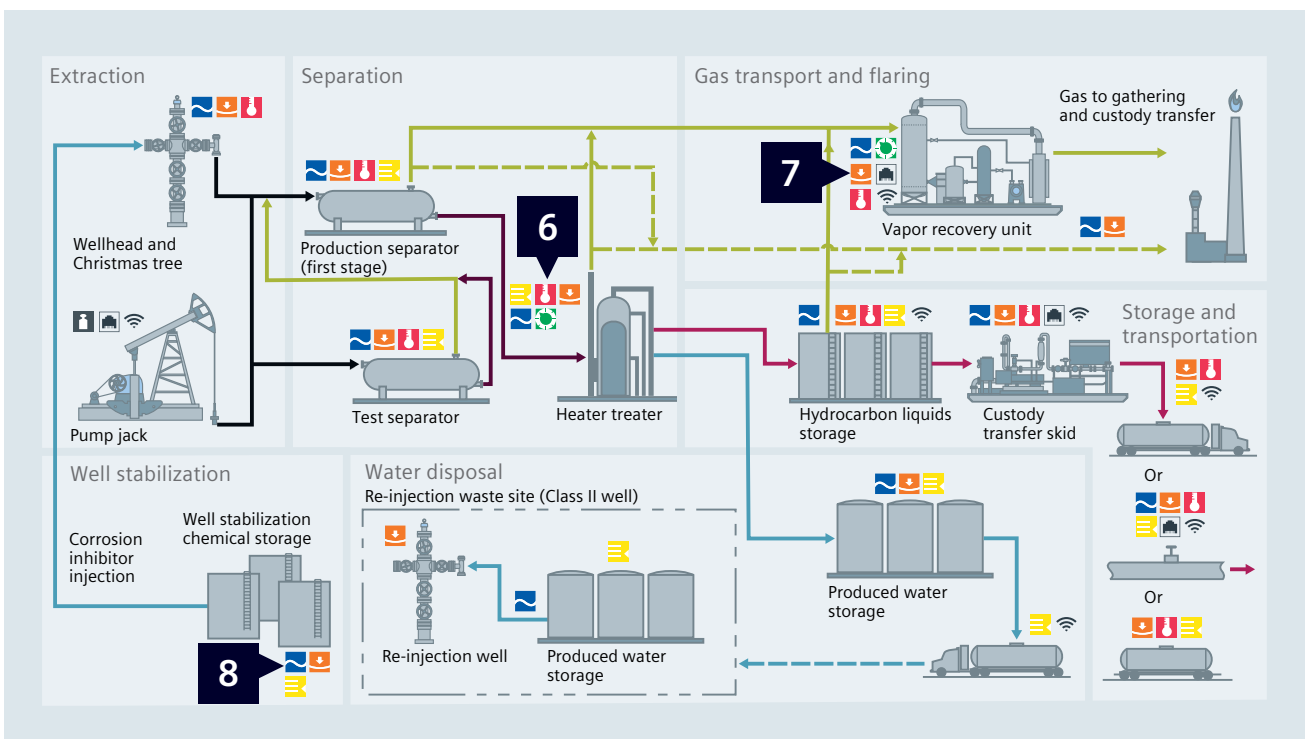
Extraction

Wellhead and Christmas tree

Pump jack

Separation

Production separator (first stage)

Test separator

6

Heater treater

Gas transport and flaring

7

Vapor recovery unit

Gas to gathering and custody transfer

Hydrocarbon liquids storage

Custody transfer skid

Storage and transportation

Or

Or

Well stabilization

Corrosion inhibitor injection

Well stabilization chemical storage

8

Water disposal

Re-injection waste site (Class II well)

Re-injection well

Produced water storage

Produced water storage